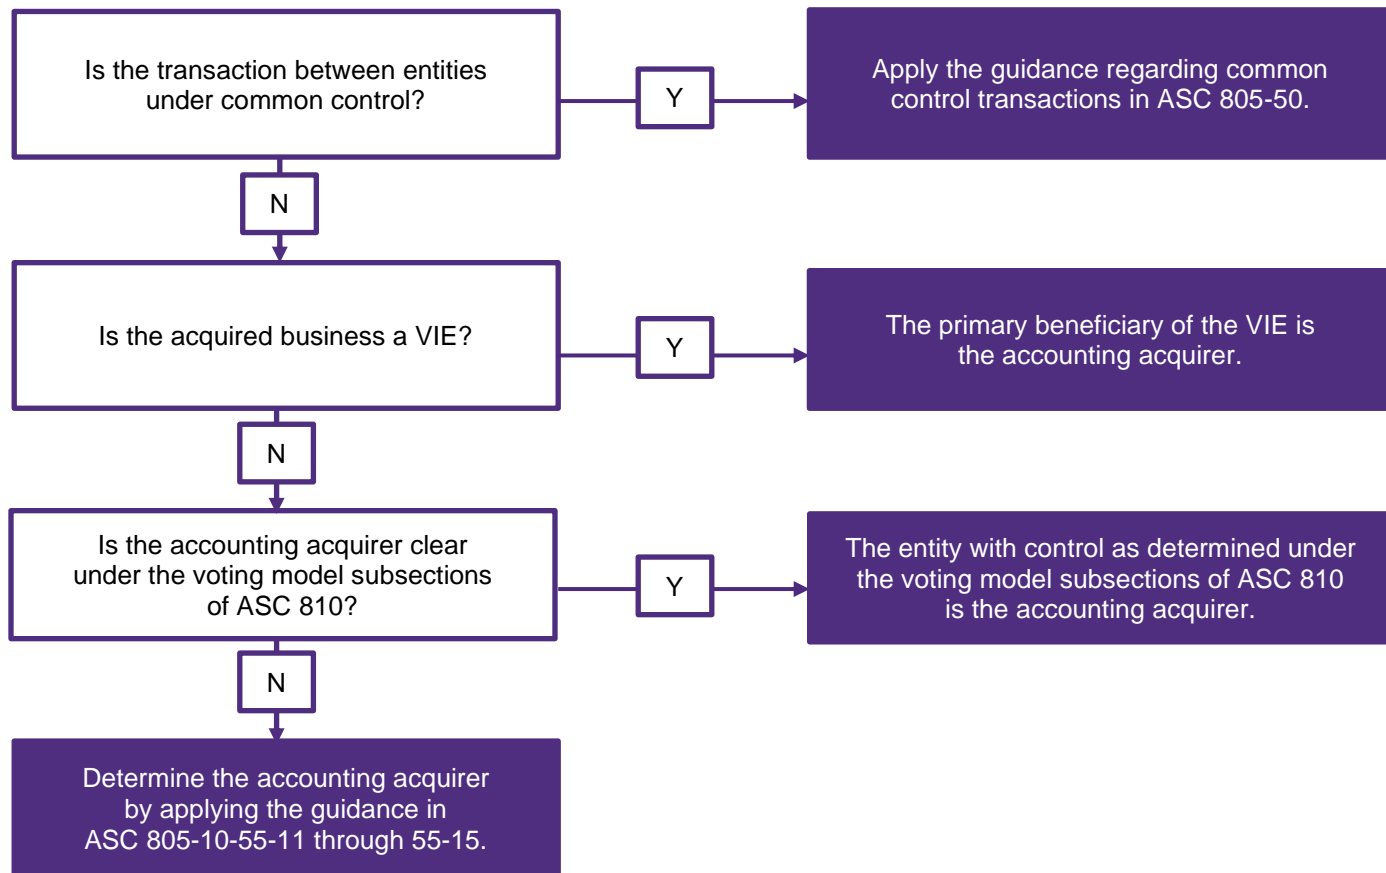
Is the transaction between entities under common control?

Y

Apply the guidance regarding common control transactions in ASC 805-50.

N

Is the acquired business a VIE?

Y

The primary beneficiary of the VIE is the accounting acquirer.

N

Is the accounting acquirer clear under the voting model subsections of ASC 810?

Y

The entity with control as determined under the voting model subsections of ASC 810 is the accounting acquirer.

N

Determine the accounting acquirer by applying the guidance in ASC 805-10-55-11 through 55-15.